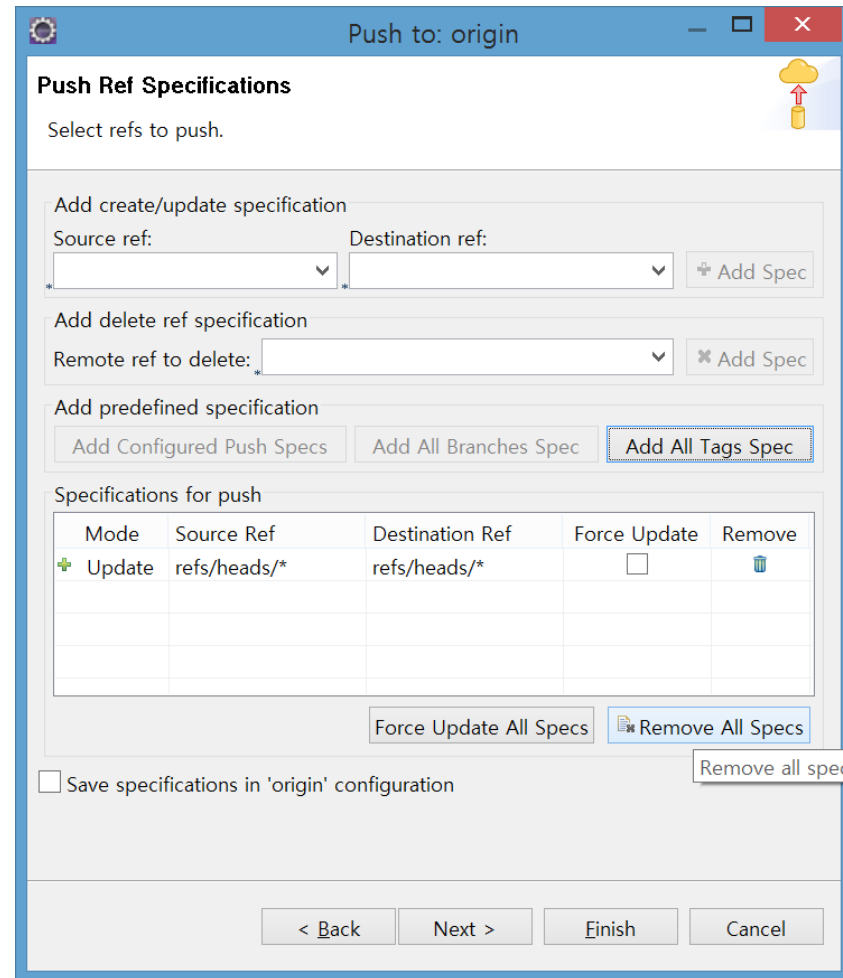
Push to: origin

Push Ref Specifications

Select refs to push.

Add create/update specification

Source ref:

Destination ref:

Add Spec

Add delete ref specification

Remote ref to delete:

Add Spec

Add predefined specification

Add Configured Push Specs

Add All Branches Spec

Add All Tags Spec

Specifications for push

| Mode | Source Ref | Destination Ref | Force Update | Remove |
|---|---|---|---|---|
| Update | refs/heads/* | refs/heads/* | | |

Force Update All Specs

Remove All Specs

Remove all spe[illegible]

Save specifications in 'origin' configuration

< Back

Next >

Finish

Cancel